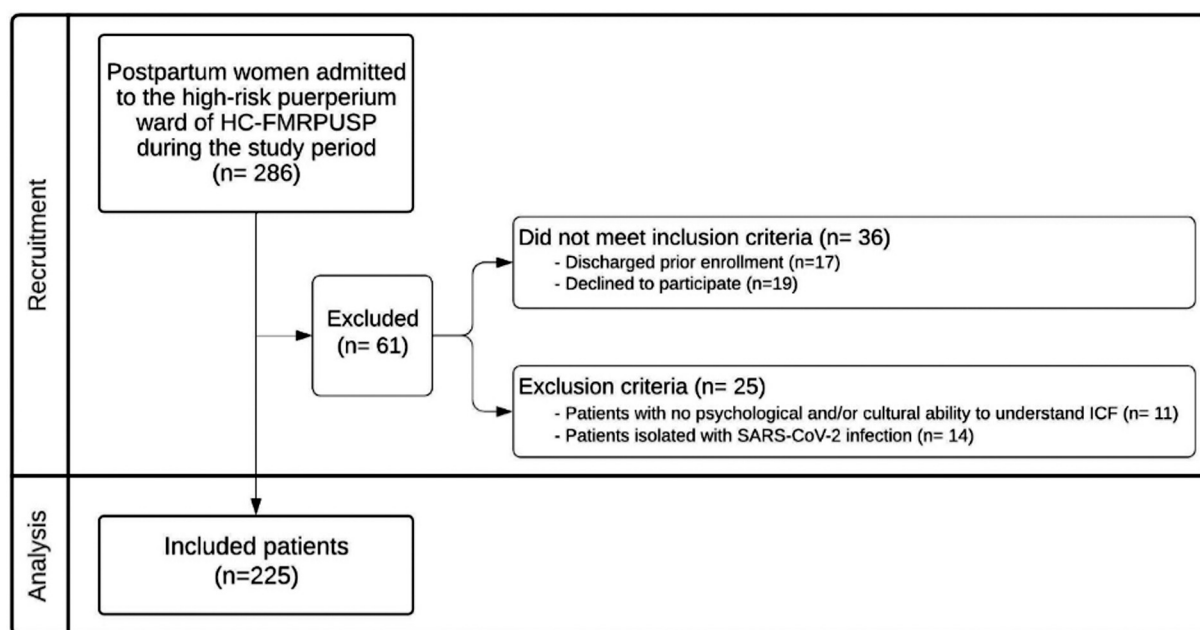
Recruitment

Postpartum women admitted to the high-risk puerperium ward of HC-FMRPUSP during the study period (n= 286)

Excluded (n= 61)

Did not meet inclusion criteria (n= 36)
- Discharged prior enrollment (n=17)
- Declined to participate (n=19)

Exclusion criteria (n= 25)
- Patients with no psychological and/or cultural ability to understand ICF (n= 11)
- Patients isolated with SARS-CoV-2 infection (n= 14)

Analysis

Included patients (n=225)